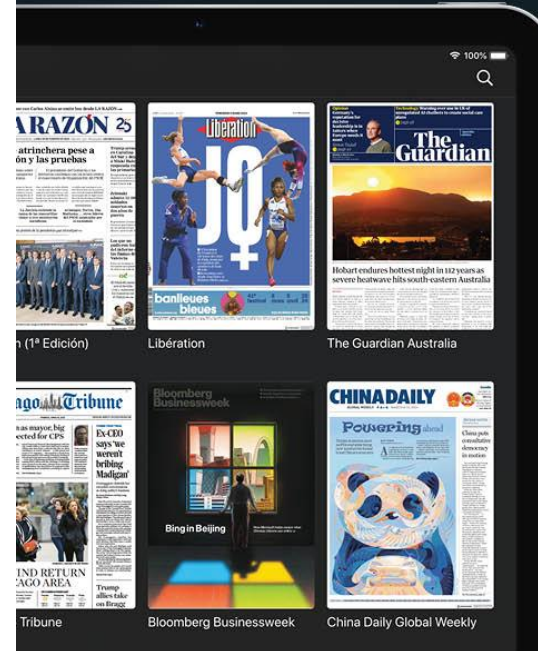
100%

A RAZÓN 25

atrinchera pese a

ón y las pruebas

n (1ª Edición)

Libération

JO

banlieues bleues

Libération

The Guardian

Hobart endures hottest night in 112 years as severe heatwave hits south-eastern Australia

The Guardian Australia

ago Tribune

as mayor, big

ected for CPS

Ex-CEO says 'we weren't bribing Madigan'

IND RETURN

CAGO AREA

Trump allies take on Bragg

Tribune

Bloomberg Businessweek

Bing in Beijing

Bloomberg Businessweek

CHINA DAILY

Powering ahead

China puts consultative democracy in action

China Daily Global Weekly